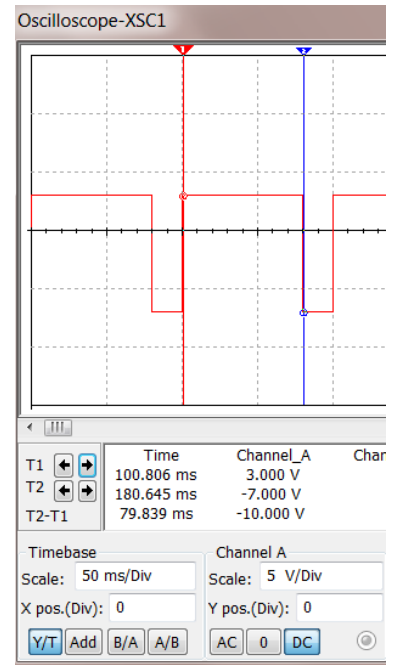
Oscilloscope-XSC1

| | Time | Channel_A | Char |
|---|---|---|---|
| T1 | 100.806 ms | 3.000 V | |
| T2 | 180.645 ms | -7.000 V | |
| T2-T1 | 79.839 ms | -10.000 V | |

Timebase
Scale: 50 ms/Div
X pos.(Div): 0
Y/T Add B/A A/B

Channel A
Scale: 5 V/Div
Y pos.(Div): 0
AC 0 DC